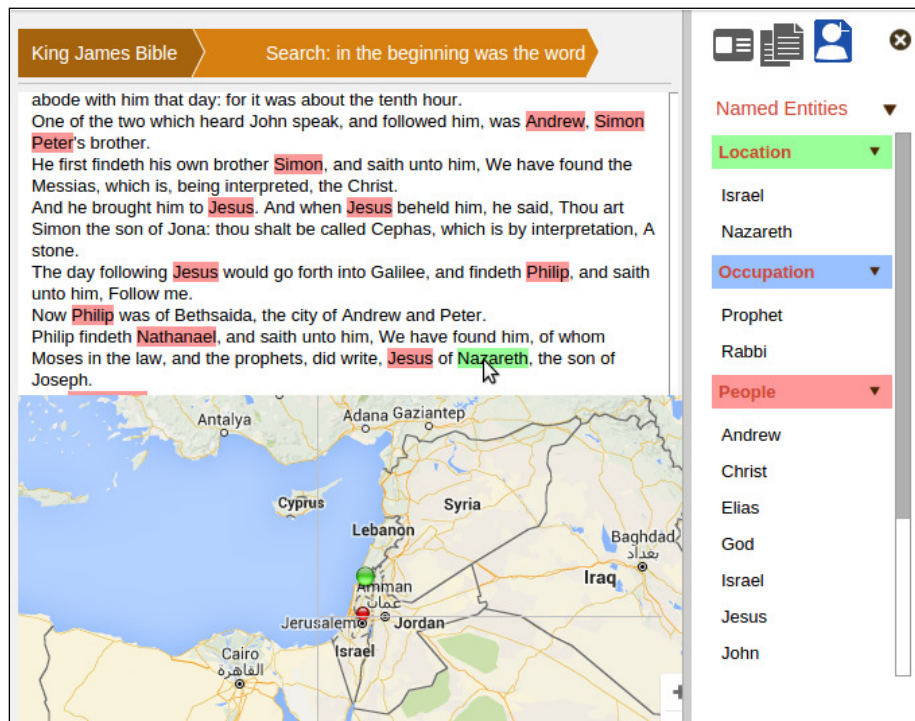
King James Bible

Search: in the beginning was the word

abode with him that day: for it was about the tenth hour.
One of the two which heard John speak, and followed him, was Andrew, Simon Peter's brother.
He first findeth his own brother Simon, and saith unto him, We have found the Messias, which is, being interpreted, the Christ.
And he brought him to Jesus. And when Jesus beheld him, he said, Thou art Simon the son of Jona: thou shalt be called Cephas, which is by interpretation, A stone.
The day following Jesus would go forth into Galilee, and findeth Philip, and saith unto him, Follow me.
Now Philip was of Bethsaida, the city of Andrew and Peter.
Philip findeth Nathanael, and saith unto him, We have found him, of whom Moses in the law, and the prophets, did write, Jesus of Nazareth, the son of Joseph.

Antalya
Adana Gaziantep
Cyprus
Syria
Lebanon
Baghdad
بغداد
Iraq
Amman
عمان
Jerusalem
Jordan
Israel
Cairo
القاهرة

Named Entities

Location
Israel
Nazareth

Occupation
Prophet
Rabbi

People
Andrew
Christ
Elias
God
Israel
Jesus
John